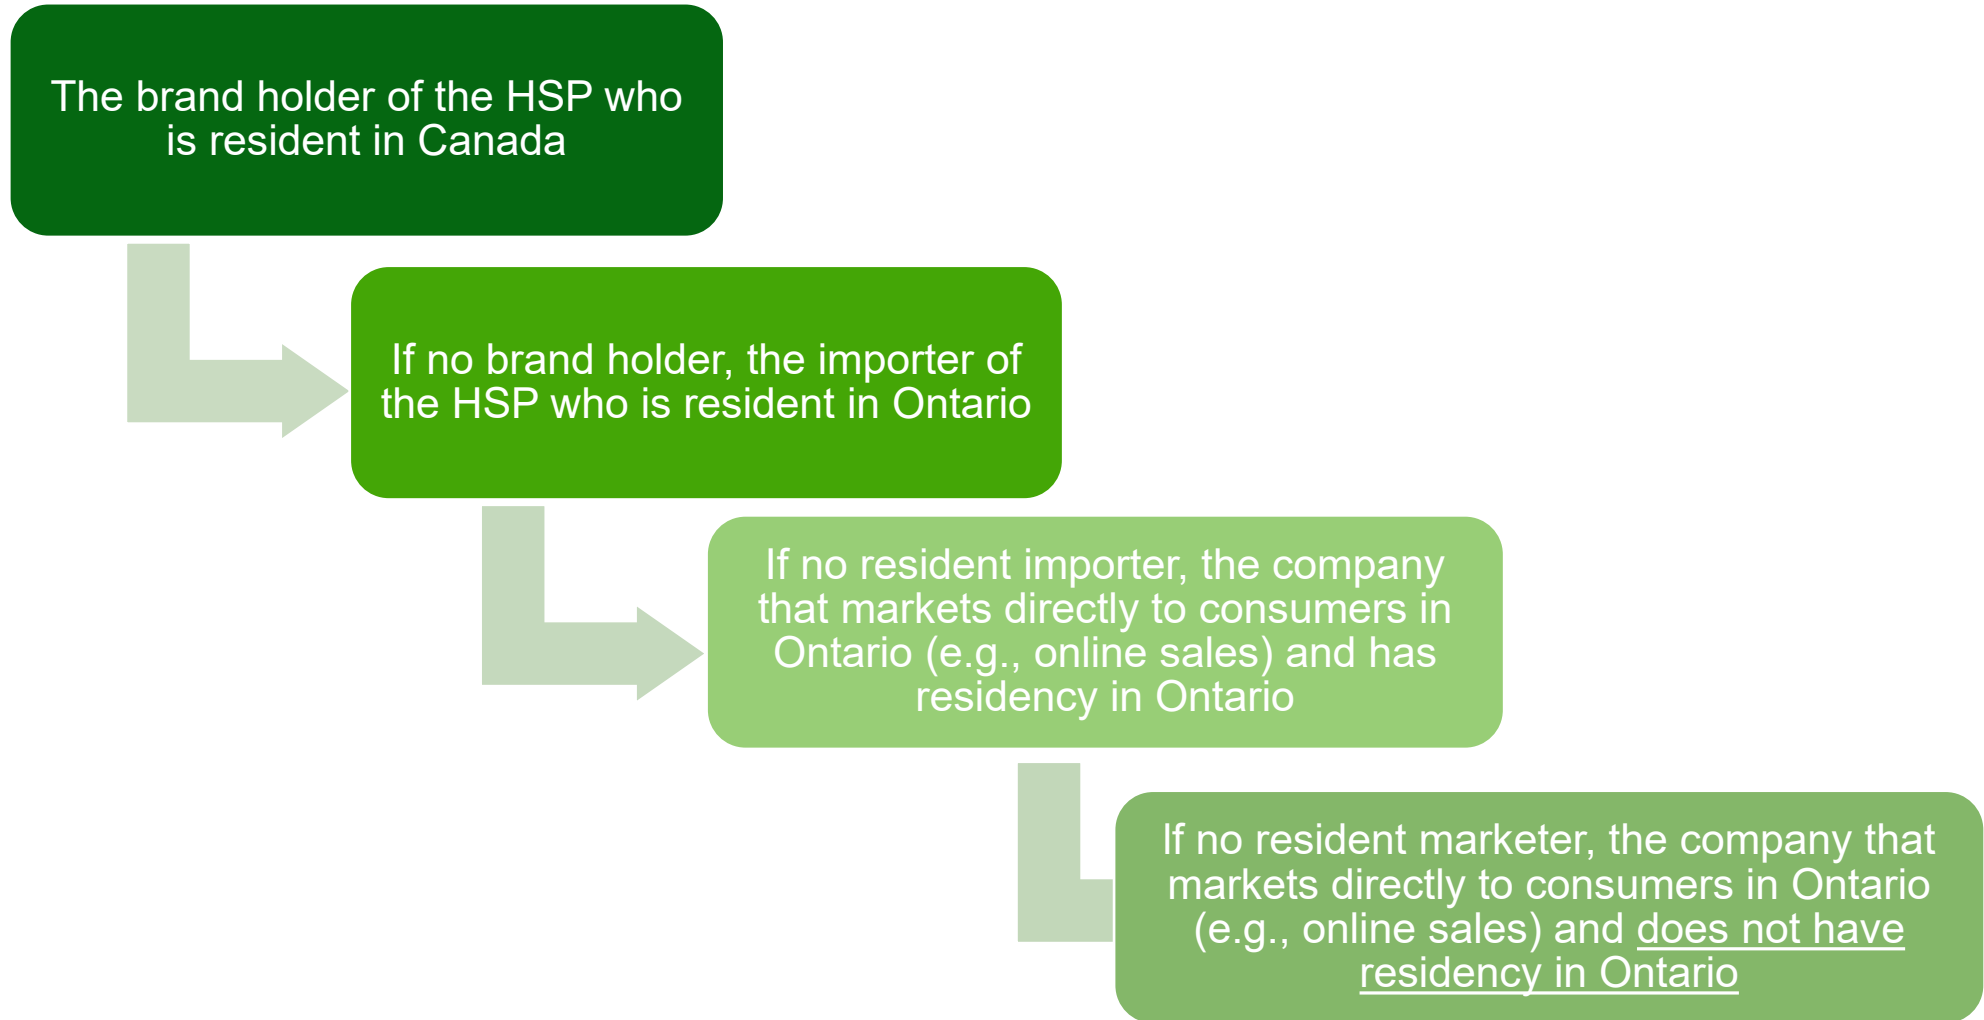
The brand holder of the HSP who is resident in Canada

If no brand holder, the importer of the HSP who is resident in Ontario

If no resident importer, the company that markets directly to consumers in Ontario (e.g., online sales) and has residency in Ontario

If no resident marketer, the company that markets directly to consumers in Ontario (e.g., online sales) and does not have residency in Ontario